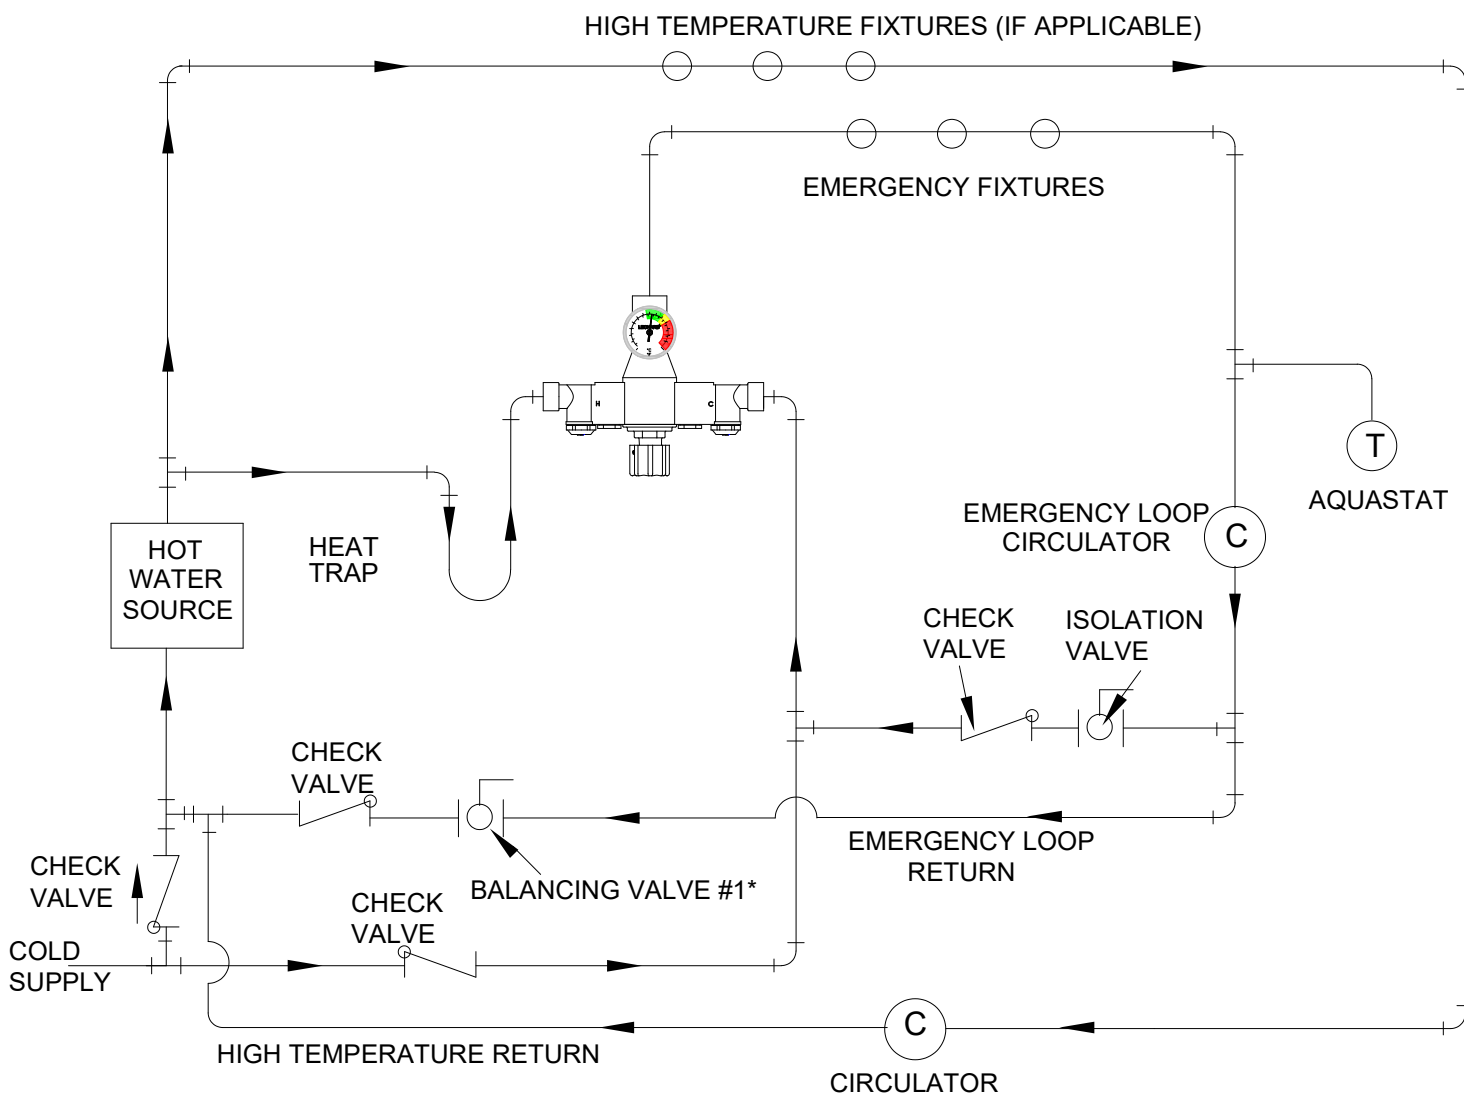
HIGH TEMPERATURE FIXTURES (IF APPLICABLE)

EMERGENCY FIXTURES

H

C

T

AQUASTAT

EMERGENCY LOOP CIRCULATOR

C

HOT WATER SOURCE

HEAT TRAP

CHECK VALVE

ISOLATION VALVE

CHECK VALVE

EMERGENCY LOOP RETURN

CHECK VALVE

BALANCING VALVE #1*

CHECK VALVE

COLD SUPPLY

C

HIGH TEMPERATURE RETURN

CIRCULATOR